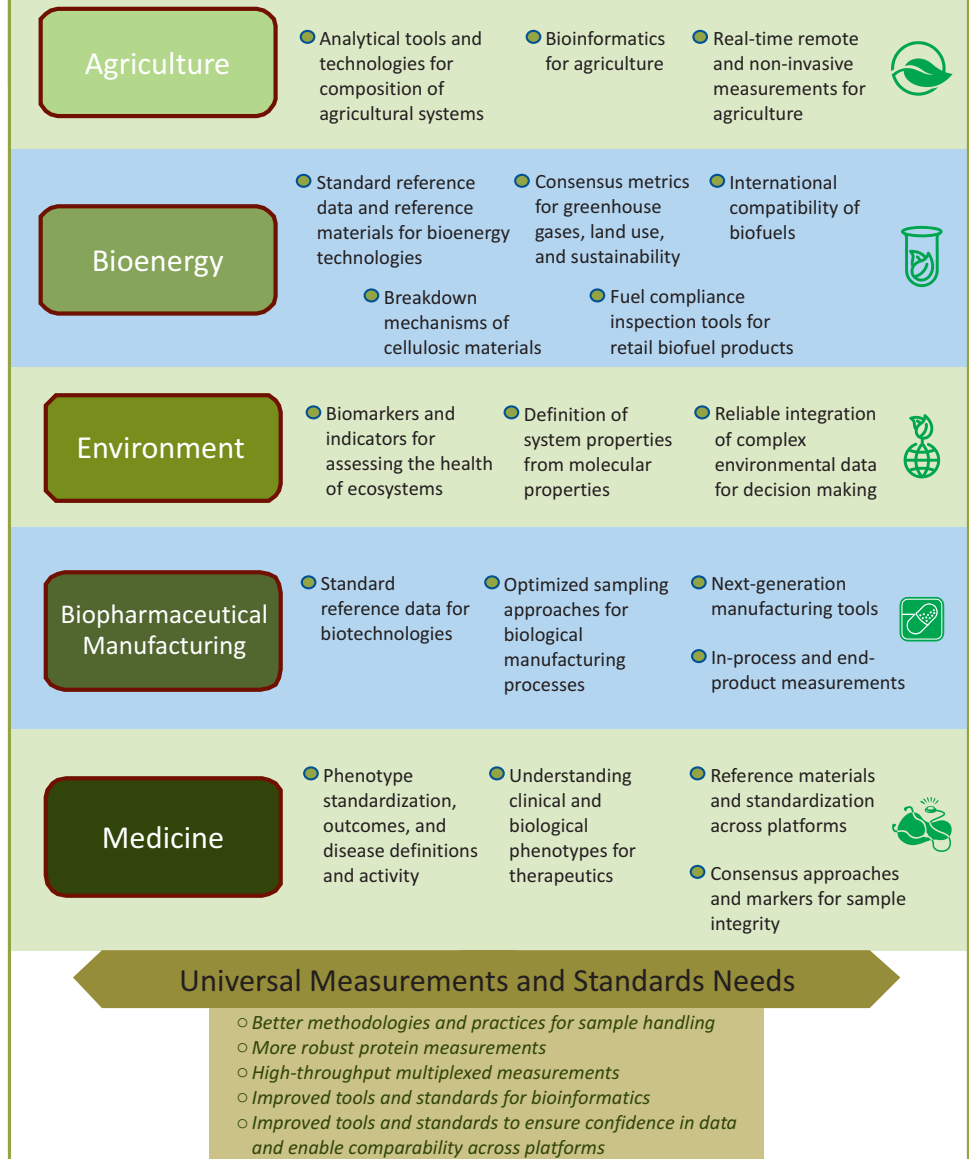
Agriculture

Analytical tools and technologies for composition of agricultural systems

Bioinformatics for agriculture

Real-time remote and non-invasive measurements for agriculture

Bioenergy

Standard reference data and reference materials for bioenergy technologies

Consensus metrics for greenhouse gases, land use, and sustainability

International compatibility of biofuels

Breakdown mechanisms of cellulosic materials

Fuel compliance inspection tools for retail biofuel products

Environment

Biomarkers and indicators for assessing the health of ecosystems

Definition of system properties from molecular properties

Reliable integration of complex environmental data for decision making

Biopharmaceutical Manufacturing

Standard reference data for biotechnologies

Optimized sampling approaches for biological manufacturing processes

Next-generation manufacturing tools

In-process and end-product measurements

Medicine

Phenotype standardization, outcomes, and disease definitions and activity

Understanding clinical and biological phenotypes for therapeutics

Reference materials and standardization across platforms

Consensus approaches and markers for sample integrity

Universal Measurements and Standards Needs

○ Better methodologies and practices for sample handling
○ More robust protein measurements
○ High-throughput multiplexed measurements
○ Improved tools and standards for bioinformatics
○ Improved tools and standards to ensure confidence in data and enable comparability across platforms